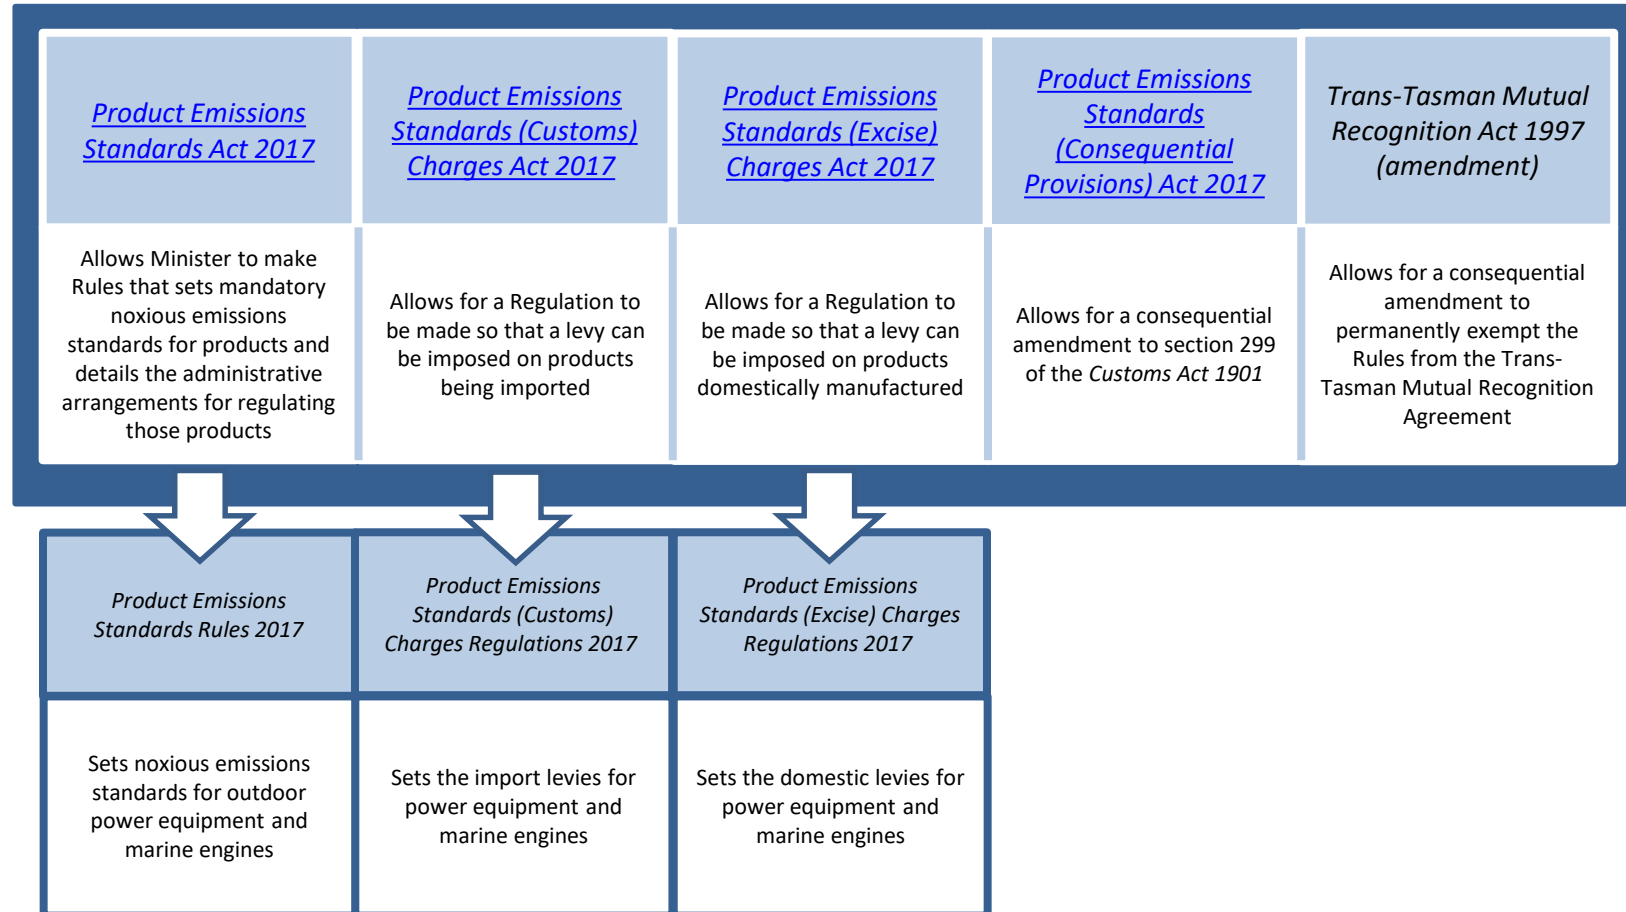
| Product Emissions Standards Act 2017 | Product Emissions Standards (Customs) Charges Act 2017 | Product Emissions Standards (Excise) Charges Act 2017 | Product Emissions Standards (Consequential Provisions) Act 2017 | Trans-Tasman Mutual Recognition Act 1997 (amendment) |
|---|---|---|---|---|
| Allows Minister to make Rules that sets mandatory noxious emissions standards for products and details the administrative arrangements for regulating those products | Allows for a Regulation to be made so that a levy can be imposed on products being imported | Allows for a Regulation to be made so that a levy can be imposed on products domestically manufactured | Allows for a consequential amendment to section 299 of the Customs Act 1901 | Allows for a consequential amendment to permanently exempt the Rules from the Trans-Tasman Mutual Recognition Agreement |

| Product Emissions Standards Rules 2017 | Product Emissions Standards (Customs) Charges Regulations 2017 | Product Emissions Standards (Excise) Charges Regulations 2017 |
|---|---|---|
| Sets noxious emissions standards for outdoor power equipment and marine engines | Sets the import levies for power equipment and marine engines | Sets the domestic levies for power equipment and marine engines |